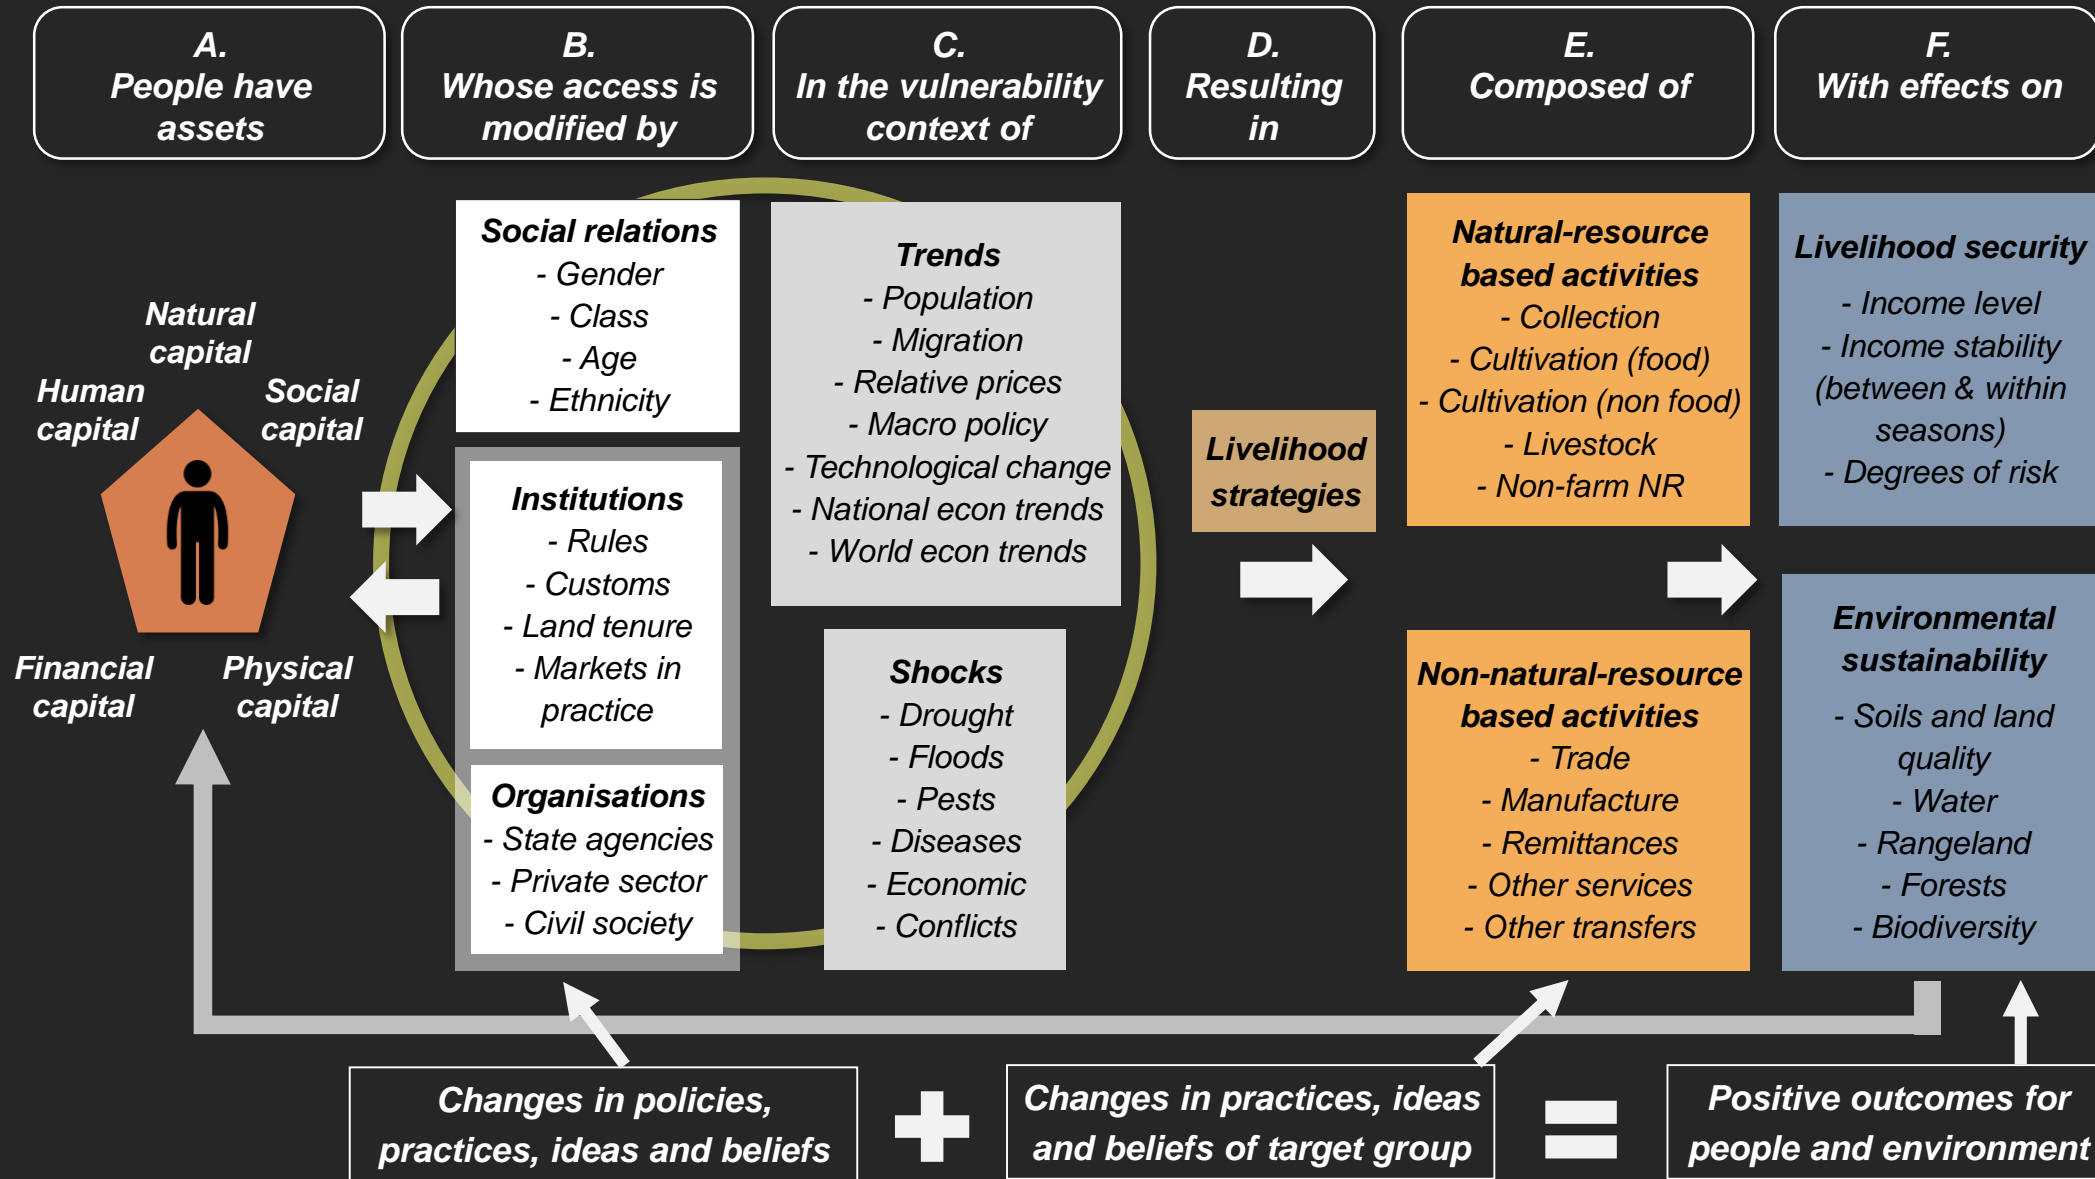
A.
People have assets

B.
Whose access is modified by

C.
In the vulnerability context of

D.
Resulting in

E.
Composed of

F.
With effects on

Natural capital

Human capital

Social capital

Financial capital

Physical capital

Social relations
- Gender
- Class
- Age
- Ethnicity

Institutions
- Rules
- Customs
- Land tenure
- Markets in practice

Organisations
- State agencies
- Private sector
- Civil society

Trends
- Population
- Migration
- Relative prices
- Macro policy
- Technological change
- National econ trends
- World econ trends

Shocks
- Drought
- Floods
- Pests
- Diseases
- Economic
- Conflicts

Livelihood strategies

Natural-resource based activities
- Collection
- Cultivation (food)
- Cultivation (non food)
- Livestock
- Non-farm NR

Non-natural-resource based activities
- Trade
- Manufacture
- Remittances
- Other services
- Other transfers

Livelihood security
- Income level
- Income stability (between & within seasons)
- Degrees of risk

Environmental sustainability
- Soils and land quality
- Water
- Rangeland
- Forests
- Biodiversity

Changes in policies, practices, ideas and beliefs

Changes in practices, ideas and beliefs of target group

Positive outcomes for people and environment